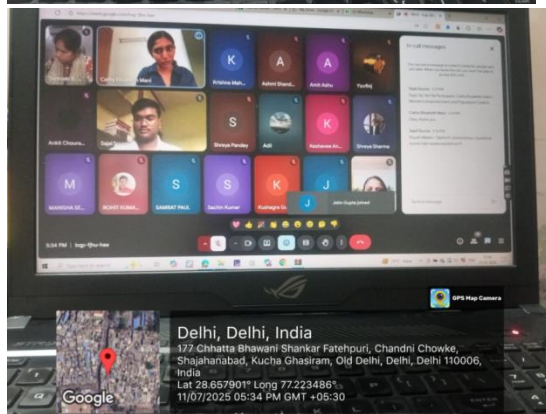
Cathy Elizabeth Mani

K
Krishna Mah...

A
Ashmi Shand...

A
Amit Ashu

Yudhij

In-call messages

Ankit Chours...

Sujeet

S
Shreya Pandey

Adit

K
Kashawee An...

Shreya Sharma

M
MANISHA SE...

ROHIT KUMA...

S
SAMRAT PAUL

S
Sachin Kumar

K
Kushagra Si...

J
Jatin Gupta joined

5:34 PM | bqp-fjhu-hwe

GPS Map Camera

Delhi, Delhi, India
177 Chhatta Bhawani Shankar Fatehpuri, Chandni Chowke, Shajahanabad, Kucha Ghasiram, Old Delhi, Delhi, Delhi 110006, India
Lat 28.657901° Long 77.223486°
11/07/2025 05:34 PM GMT +05:30

Google